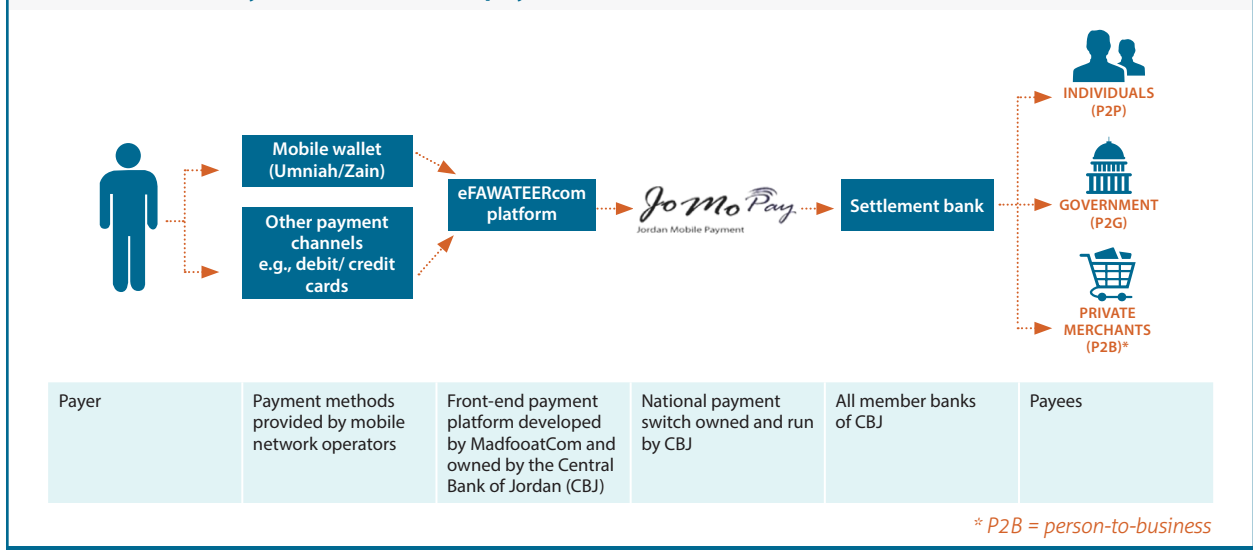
Mobile wallet (Umniah/Zain)

Other payment channels e.g., debit/ credit cards

eFAWATEERcom platform

JoMoPay
Jordan Mobile Payment

Settlement bank

INDIVIDUALS (P2P)

GOVERNMENT (P2G)

PRIVATE MERCHANTS (P2B)*

| Payer | Payment methods provided by mobile network operators | Front-end payment platform developed by MadfooatCom and owned by the Central Bank of Jordan (CBJ) | National payment switch owned and run by CBJ | All member banks of CBJ | Payees |
|---|---|---|---|---|---|

* P2B = person-to-business